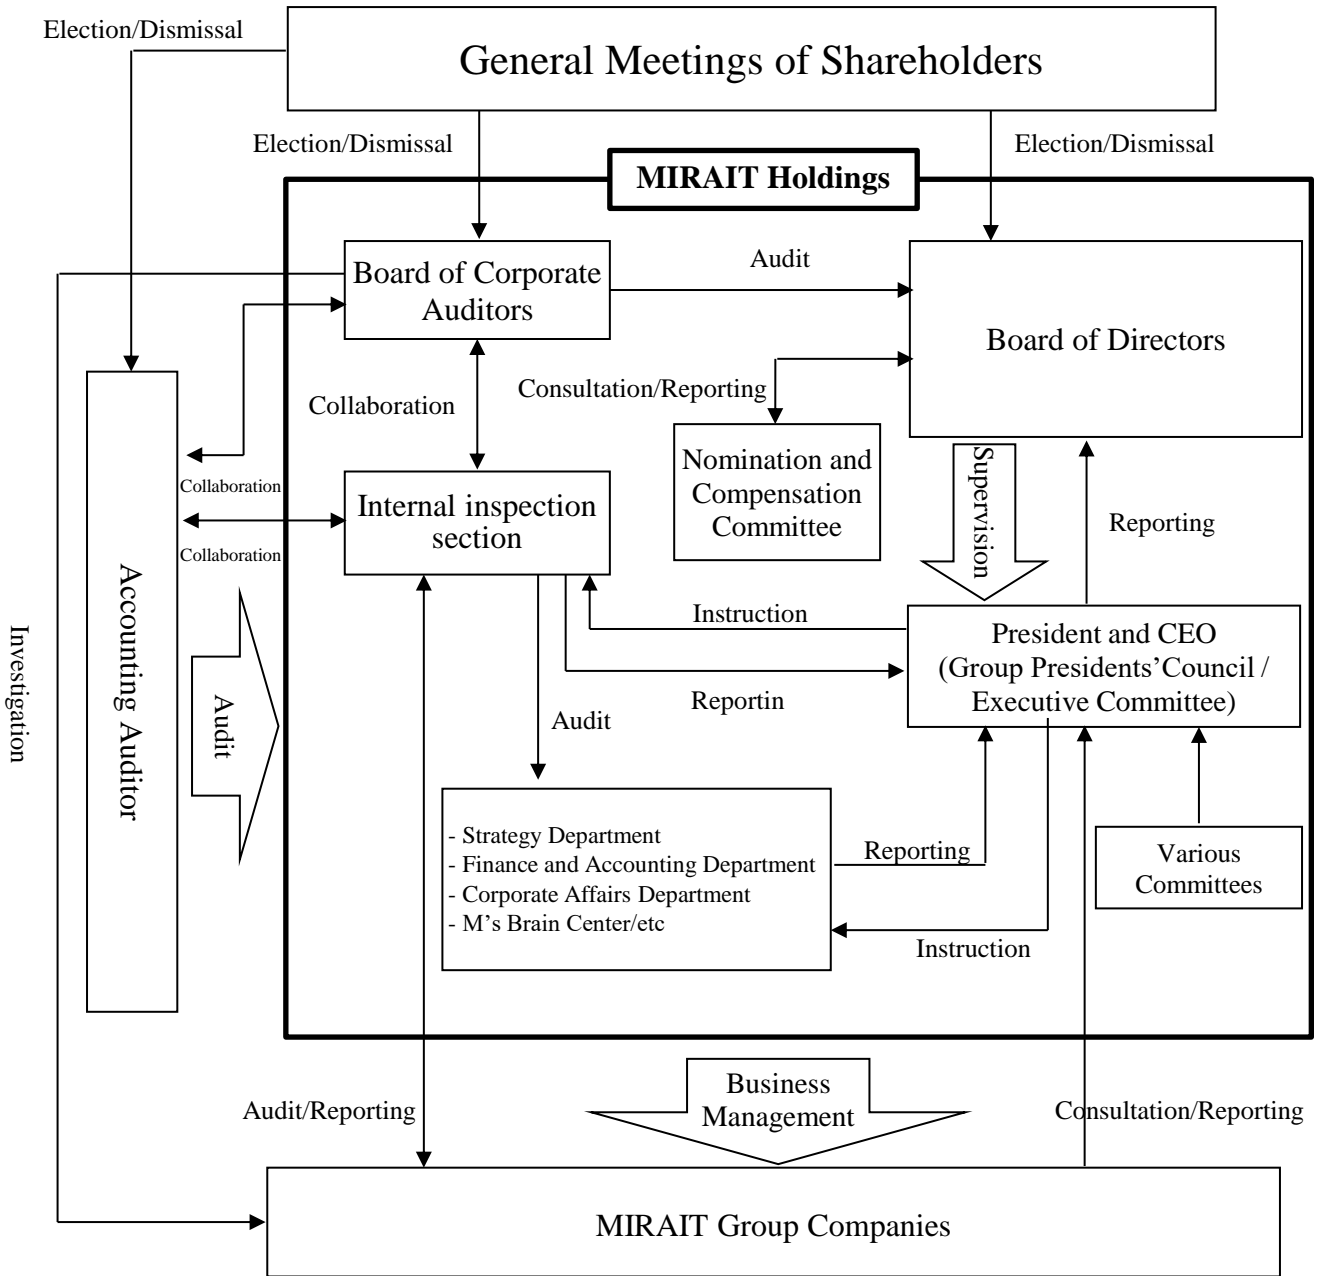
Election/Dismissal

General Meetings of Shareholders

Election/Dismissal

Election/Dismissal

MIRAIT Holdings

Board of Corporate Auditors

Audit

Board of Directors

Consultation/Reporting

Collaboration

Nomination and Compensation Committee

Collaboration

Internal inspection section

Collaboration

Supervision

Reporting

Accounting Auditor

Investigation

Audit

Instruction

President and CEO (Group Presidents'Council / Executive Committee)

Reportin

Audit

- Strategy Department
- Finance and Accounting Department
- Corporate Affairs Department
- M's Brain Center/etc

Reporting

Various Committees

Instruction

Business Management

Audit/Reporting

Consultation/Reporting

MIRAIT Group Companies